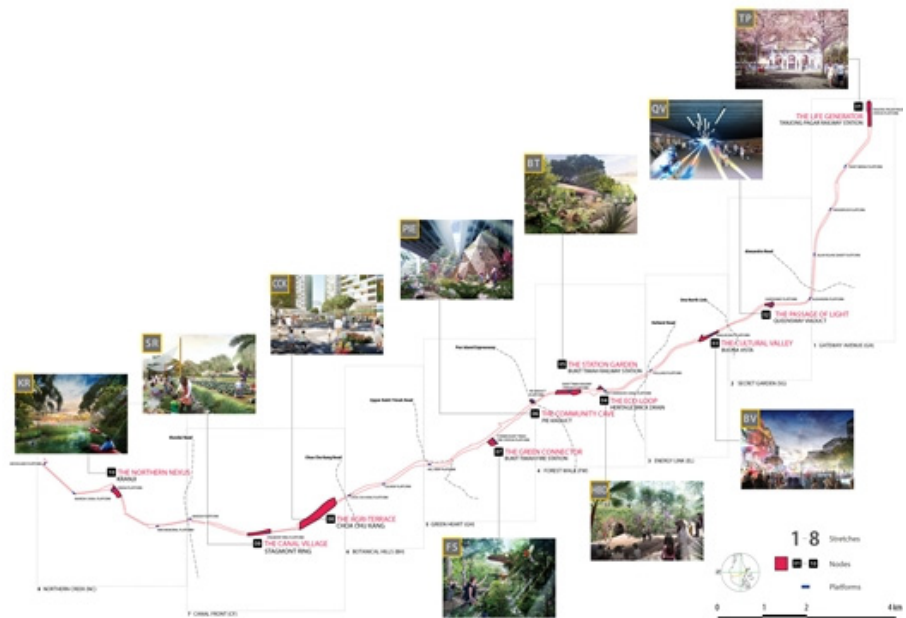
TP

QV

BT

PIE

CCK

SR

KR

BV

HDR

FS

THE LIFE GENERATOR
TANJONG PAGAR RAILWAY STATION

THE PASSAGE OF LIGHT
QUEENSWAY VIADUCT

THE CULTURAL VALLEY
BUONA VISTA

THE STATION GARDEN
BUKIT TIMAH RAILWAY STATION

THE ECO-LOOP
HERITAGE BRICK DRAIN

THE COMMUNITY CAVE
PIE VIADUCT

THE GREEN CONNECTOR
BUKIT TIMAH FIRE STATION

THE AGRI-TERRACE
CHOA CHU KANG

THE CANAL VILLAGE
STAGMONT RING

THE NORTHERN NEXUS
KRANJI

1 GATEWAY AVENUE (GA)

2 SECRET GARDEN (SG)

3 ENERGY LINK (EL)

4 FOREST WALK (FW)

5 GREEN HEART (GH)

6 BOTANICAL HILLS (BH)

7 CANAL FRONT (CF)

8 NORTHERN CREEK (NC)

Alexandra Road

One North Link

Holland Road

Pan Island Expressway

Upper Bukit Timah Road

Choa Chu Kang Road

Woodlands Road

1-8 Stretches

Nodes

Platforms

0 1 2 4 km